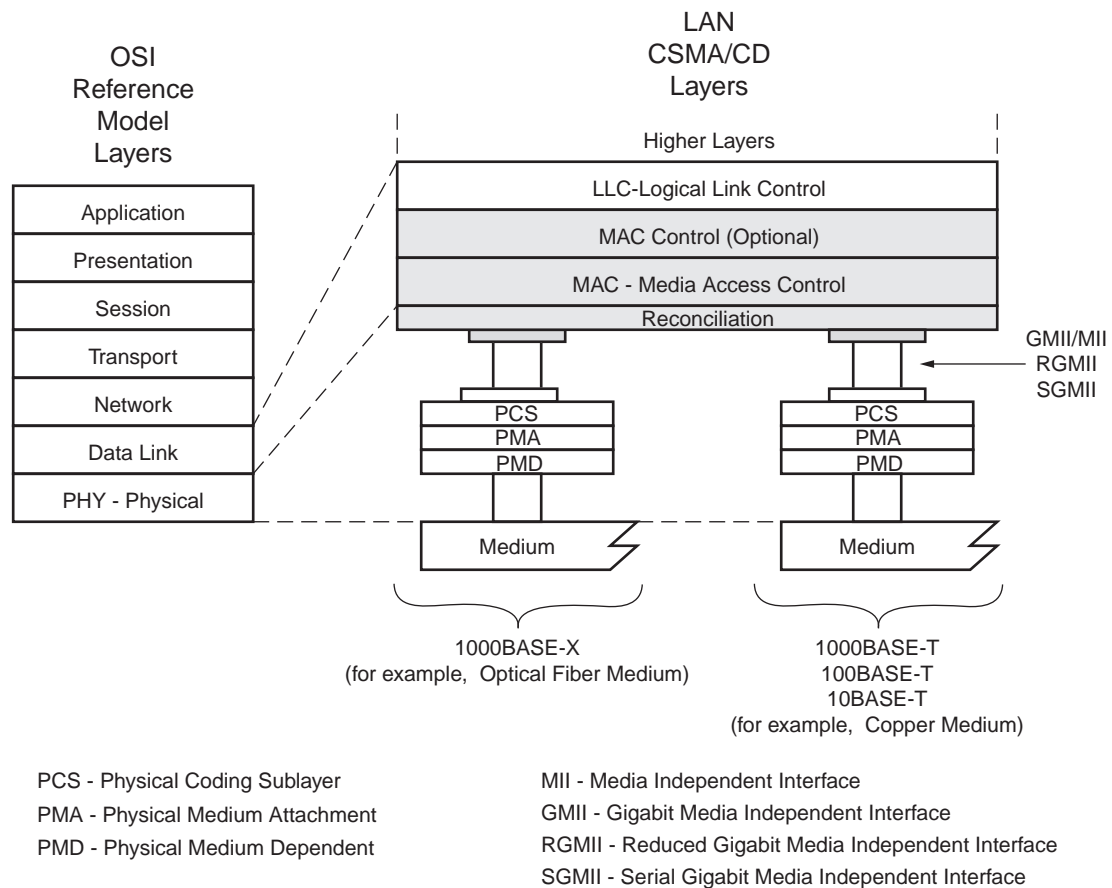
OSI
Reference
Model
Layers

Application
Presentation
Session
Transport
Network
Data Link
PHY - Physical

LAN
CSMA/CD
Layers

Higher Layers
LLC-Logical Link Control
MAC Control (Optional)
MAC - Media Access Control
Reconciliation

GMII/MII
RGMII
SGMII

PCS
PMA
PMD
Medium

PCS
PMA
PMD
Medium

1000BASE-X
(for example, Optical Fiber Medium)

1000BASE-T
100BASE-T
10BASE-T
(for example, Copper Medium)

PCS - Physical Coding Sublayer
PMA - Physical Medium Attachment
PMD - Physical Medium Dependent

MII - Media Independent Interface
GMII - Gigabit Media Independent Interface
RGMII - Reduced Gigabit Media Independent Interface
SGMII - Serial Gigabit Media Independent Interface